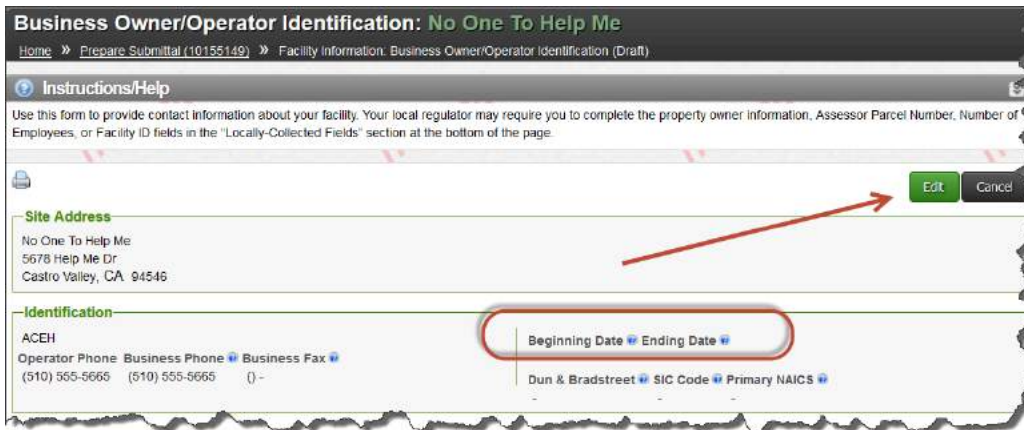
Business Owner/Operator Identification: No One To Help Me

Home » Prepare Submittal (10155149) » Facility Information: Business Owner/Operator Identification (Draft)

Instructions/Help

Use this form to provide contact information about your facility. Your local regulator may require you to complete the property owner information, Assessor Parcel Number, Number of Employees, or Facility ID fields in the "Locally-Collected Fields" section at the bottom of the page.

Edit Cancel

Site Address

No One To Help Me
5678 Help Me Dr
Castro Valley, CA 94546

Identification

ACEH

Operator Phone Business Phone Business Fax
(510) 555-5665 (510) 555-5665 () -

Beginning Date Ending Date

Dun & Bradstreet SIC Code Primary NAICS
- - -